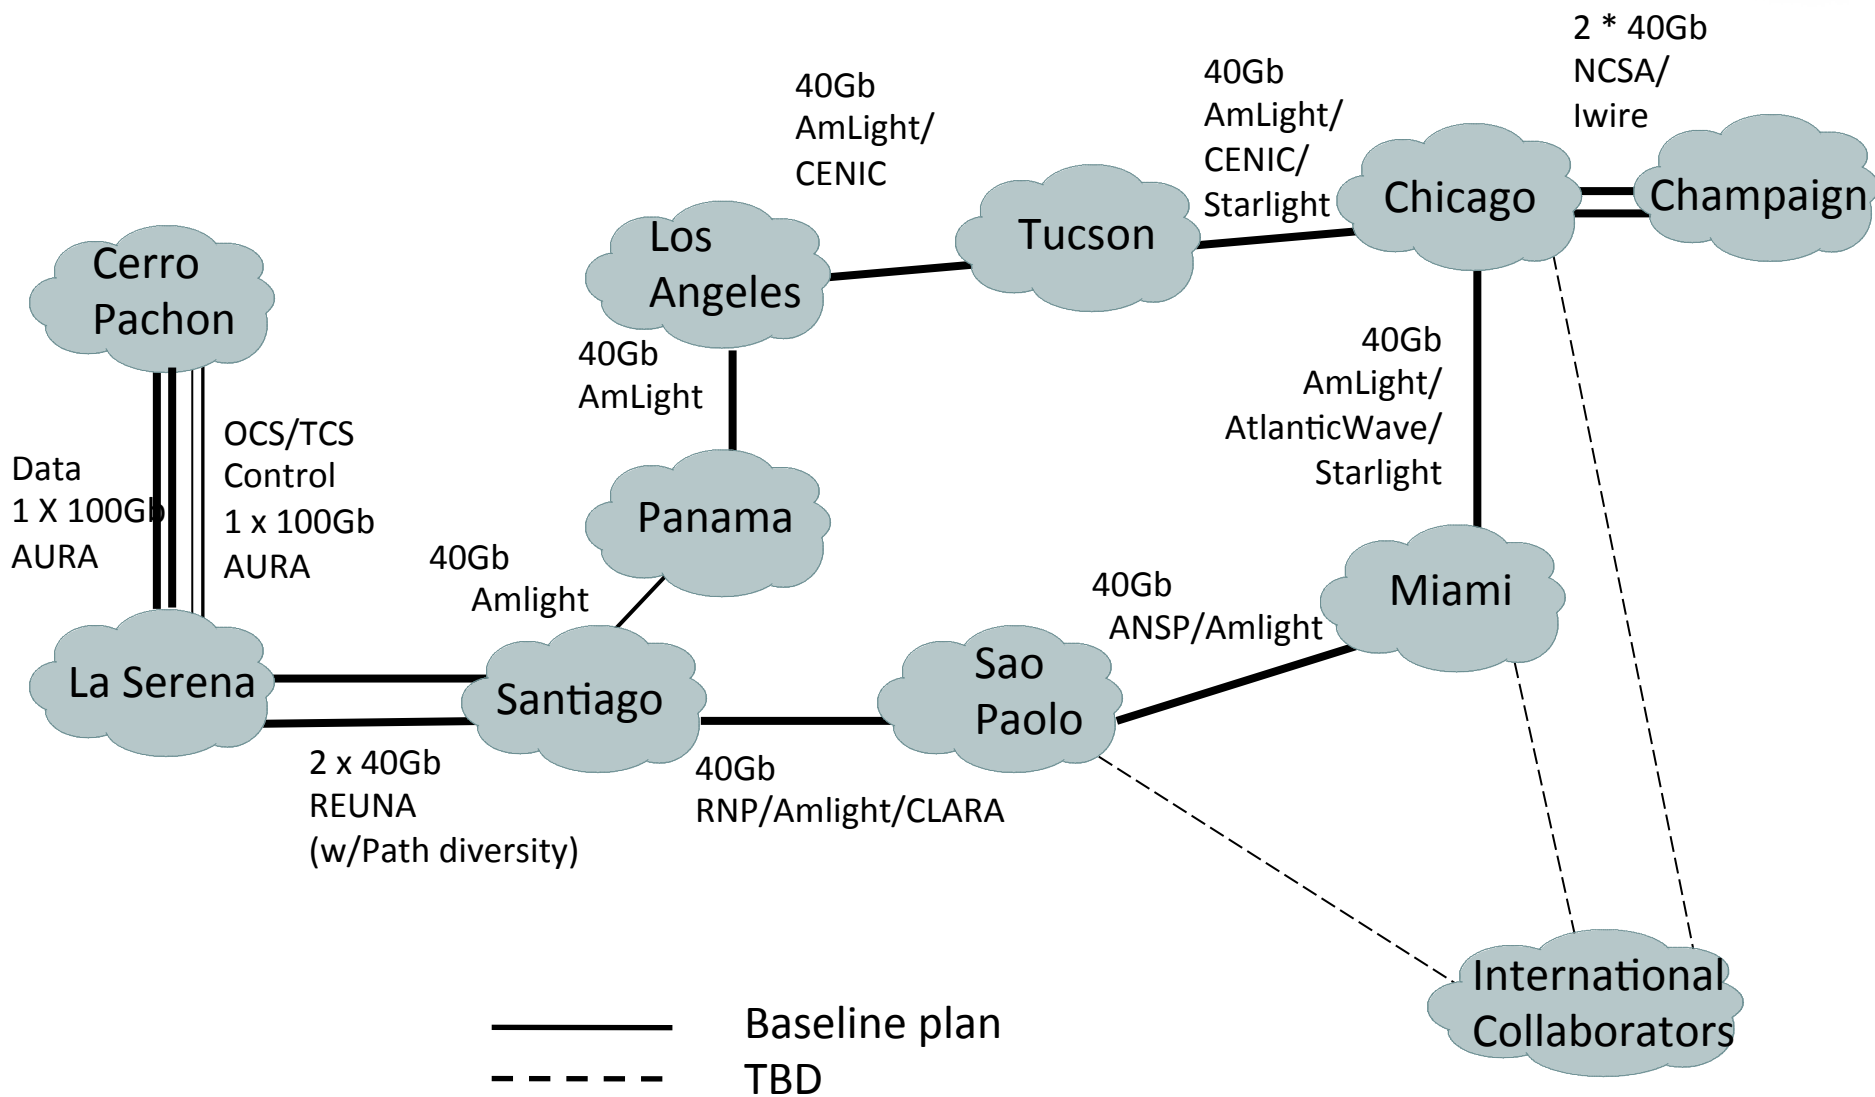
2 * 40Gb
NCSA/
Iwire

40Gb
AmLight/
CENIC

40Gb
AmLight/
CENIC/
Starlight

Chicago

Champaign

Tucson

Los Angeles

Cerro Pachon

40Gb
AmLight

40Gb
AmLight/
AtlanticWave/
Starlight

OCS/TCS
Control
1 x 100Gb
AURA

Data
1 X 100Gb
AURA

Panama

40Gb
Amlight

40Gb
ANSP/Amlight

Miami

La Serena

Santiago

Sao Paolo

2 x 40Gb
REUNA
(w/Path diversity)

40Gb
RNP/Amlight/CLARA

International Collaborators

Baseline plan
TBD